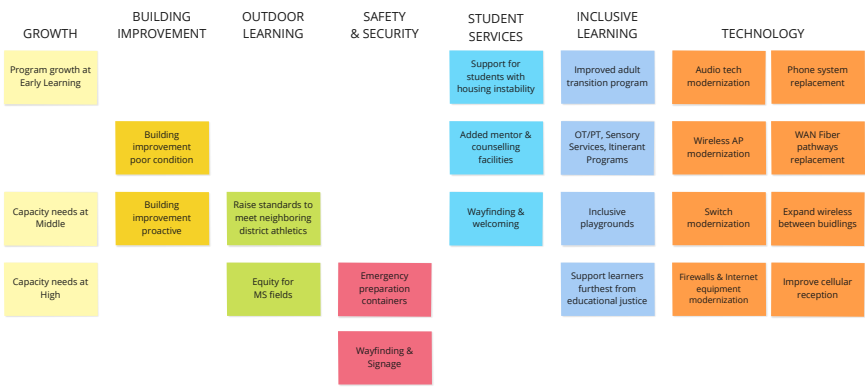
GROWTH

Program growth at Early Learning

Capacity needs at Middle

Capacity needs at High

BUILDING IMPROVEMENT

Building improvement poor condition

Building improvement proactive

OUTDOOR LEARNING

Raise standards to meet neighboring district athletics

Equity for MS fields

SAFETY & SECURITY

Emergency preparation containers

Wayfinding & Signage

STUDENT SERVICES

Support for students with housing instability

Added mentor & counselling facilities

Wayfinding & welcoming

INCLUSIVE LEARNING

Improved adult transition program

OT/PT, Sensory Services, Itinerant Programs

Inclusive playgrounds

Support learners furthest from educational justice

TECHNOLOGY

Audio tech modernization

Phone system replacement

Wireless AP modernization

WAN Fiber pathways replacement

Switch modernization

Expand wireless between buidlings

Firewalls & Internet equipment modernization

Improve cellular reception